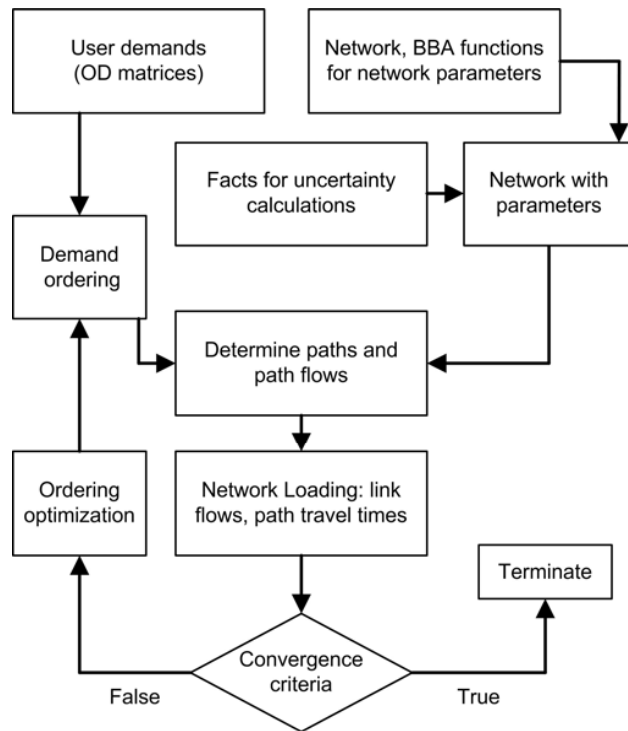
User demands (OD matrices)

Network, BBA functions for network parameters

Facts for uncertainty calculations

Network with parameters

Demand ordering

Determine paths and path flows

Ordering optimization

Network Loading: link flows, path travel times

Terminate

Convergence criteria

False

True